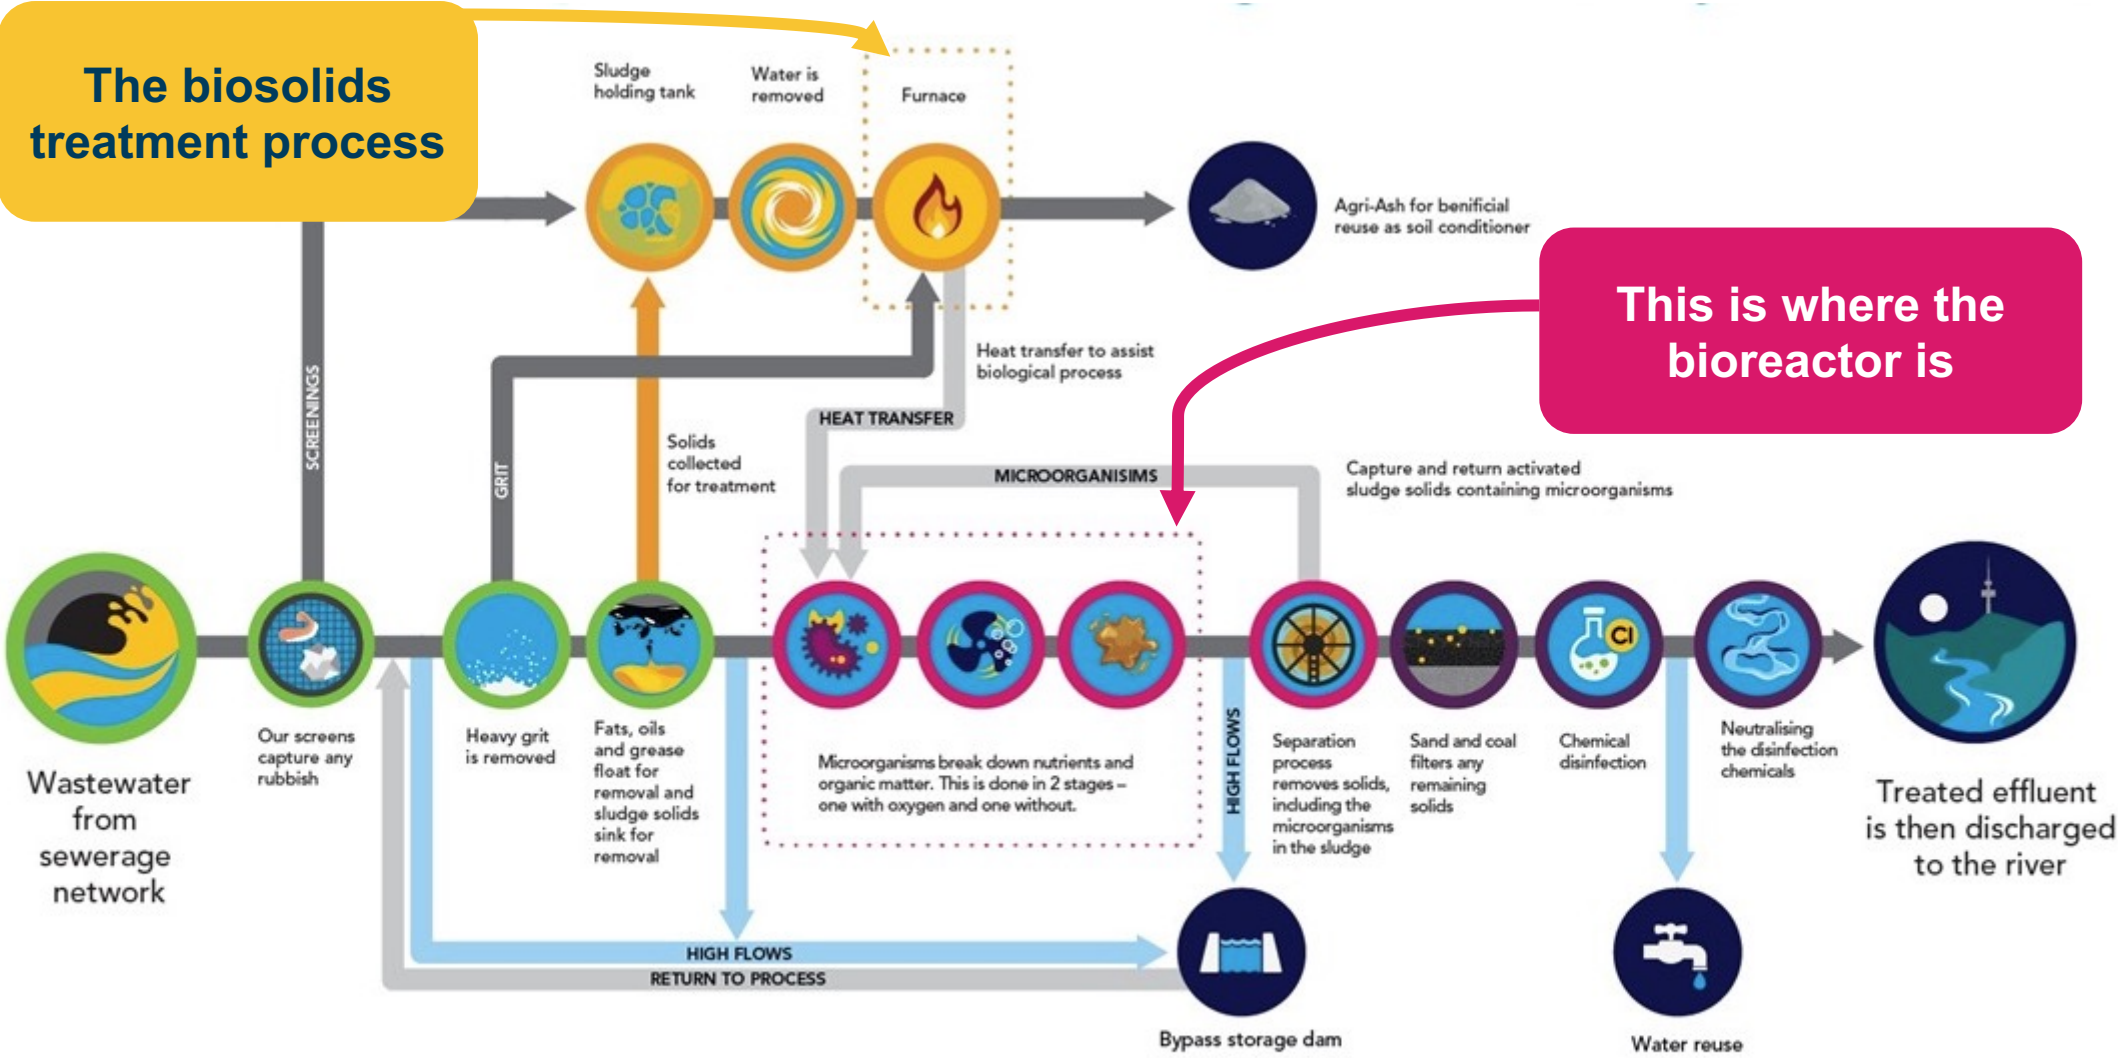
The biosolids treatment process

Sludge holding tank

Water is removed

Furnace

Agri-Ash for benificial reuse as soil conditioner

This is where the bioreactor is

Heat transfer to assist biological process

HEAT TRANSFER

SCREENINGS

GRIT

Solids collected for treatment

MICROORGANISIMS

Capture and return activated sludge solids containing microorganisms

Wastewater from sewerage network

Our screens capture any rubbish

Heavy grit is removed

Fats, oils and grease float for removal and sludge solids sink for removal

Microorganisms break down nutrients and organic matter. This is done in 2 stages – one with oxygen and one without.

HIGH FLOWS

Separation process removes solids, including the microorganisms in the sludge

Sand and coal filters any remaining solids

Chemical disinfection

Neutralising the disinfection chemicals

Treated effluent is then discharged to the river

HIGH FLOWS

RETURN TO PROCESS

Bypass storage dam

Water reuse